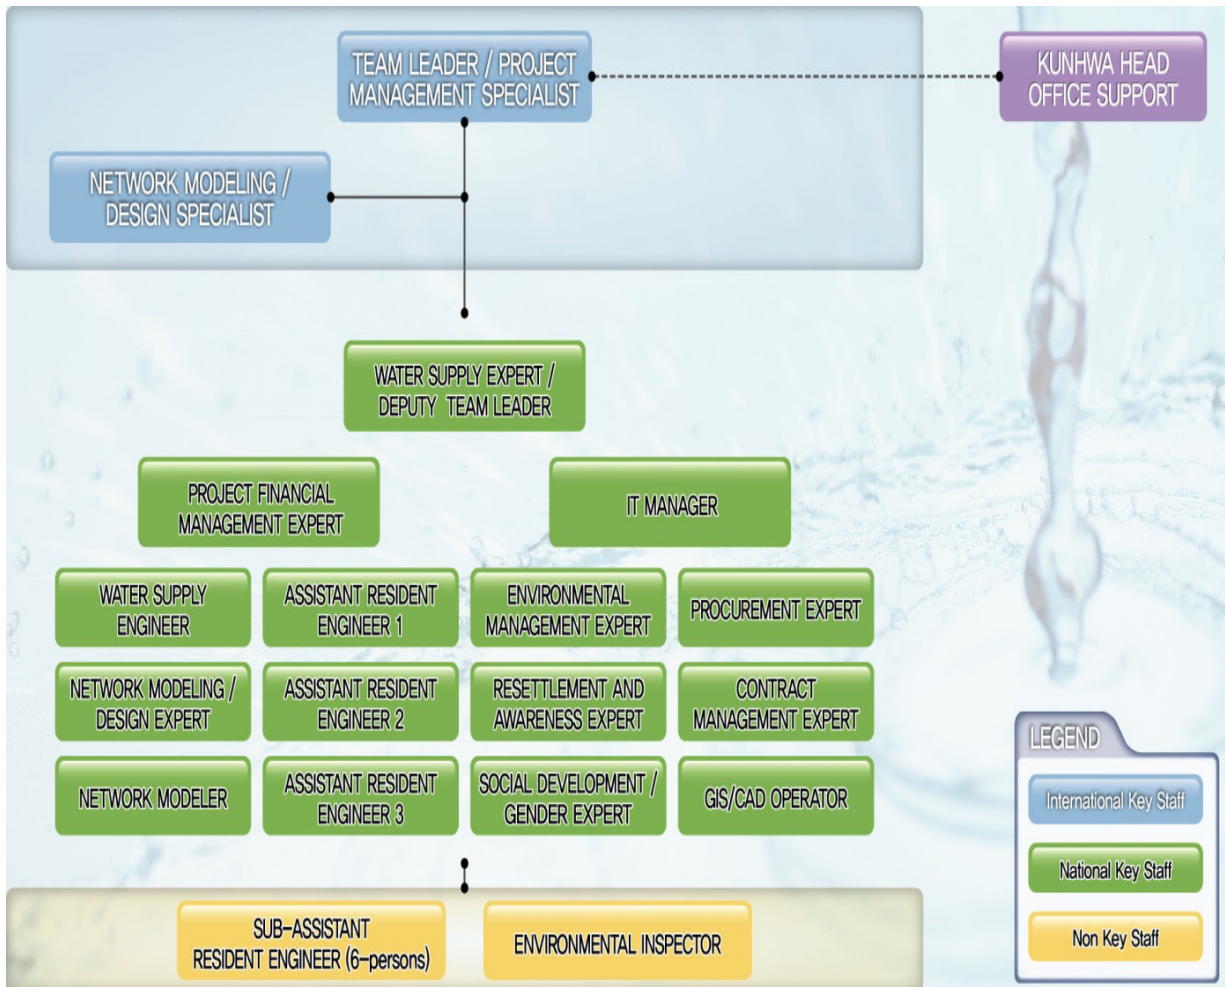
TEAM LEADER / PROJECT MANAGEMENT SPECIALIST

KUNHWA HEAD OFFICE SUPPORT

NETWORK MODELING / DESIGN SPECIALIST

WATER SUPPLY EXPERT / DEPUTY TEAM LEADER

PROJECT FINANCIAL MANAGEMENT EXPERT

IT MANAGER

WATER SUPPLY ENGINEER

ASSISTANT RESIDENT ENGINEER 1

ENVIRONMENTAL MANAGEMENT EXPERT

PROCUREMENT EXPERT

NETWORK MODELING / DESIGN EXPERT

ASSISTANT RESIDENT ENGINEER 2

RESETTLEMENT AND AWARENESS EXPERT

CONTRACT MANAGEMENT EXPERT

NETWORK MODELER

ASSISTANT RESIDENT ENGINEER 3

SOCIAL DEVELOPMENT / GENDER EXPERT

GIS/CAD OPERATOR

SUB-ASSISTANT RESIDENT ENGINEER (6-persons)

ENVIRONMENTAL INSPECTOR

LEGEND

International Key Staff

National Key Staff

Non Key Staff